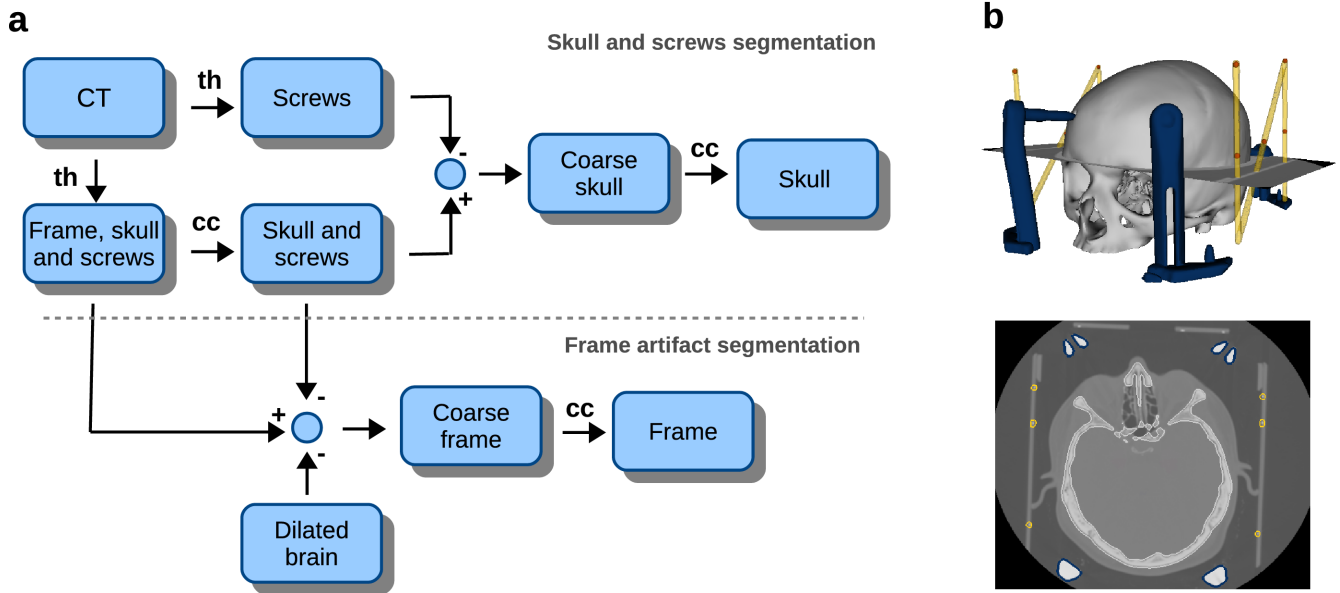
a

Skull and screws segmentation

CT

th

Screws

th

Frame, skull and screws

cc

Skull and screws

-

+

Coarse skull

cc

Skull

Frame artifact segmentation

-

+

-

Coarse frame

cc

Frame

Dilated brain

b